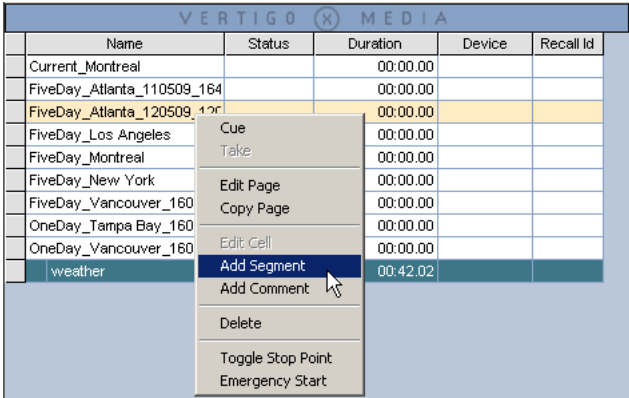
VERTIGO ⊗ MEDIA

| | Name | Status | Duration | Device | Recall Id |
|---|---|---|---|---|---|
| | Current_Montreal | | 00:00.00 | | |
| | FiveDay_Atlanta_110509_164 | | 00:00.00 | | |
| | FiveDay_Atlanta_120509_12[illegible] | | 00:00.00 | | |
| | FiveDay_Los Angeles | | 00:00.00 | | |
| | FiveDay_Montreal | | 00:00.00 | | |
| | FiveDay_New York | | 00:00.00 | | |
| | FiveDay_Vancouver_160 | | 00:00.00 | | |
| | OneDay_Tampa Bay_160 | | 00:00.00 | | |
| | OneDay_Vancouver_160 | | 00:00.00 | | |
| | weather | | 00:42.02 | | |

Cue
Take
Edit Page
Copy Page
Edit Cell
Add Segment
Add Comment
Delete
Toggle Stop Point
Emergency Start